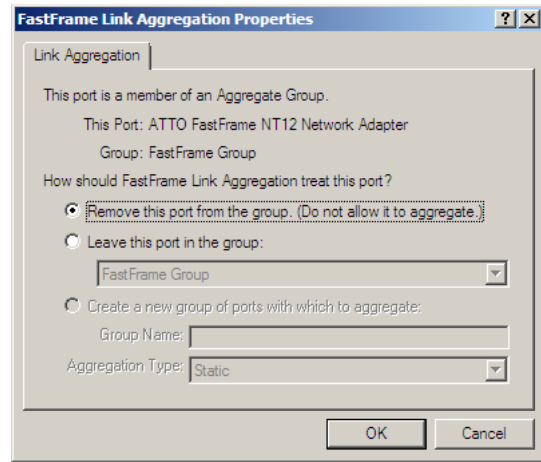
FastFrame Link Aggregation Properties
?
X

Link Aggregation

This port is a member of an Aggregate Group.

This Port: ATTO FastFrame NT12 Network Adapter

Group: FastFrame Group

How should FastFrame Link Aggregation treat this port?

Remove this port from the group. (Do not allow it to aggregate.)

Leave this port in the group:

FastFrame Group

Create a new group of ports with which to aggregate:

Group Name:

Aggregation Type: Static

OK
Cancel